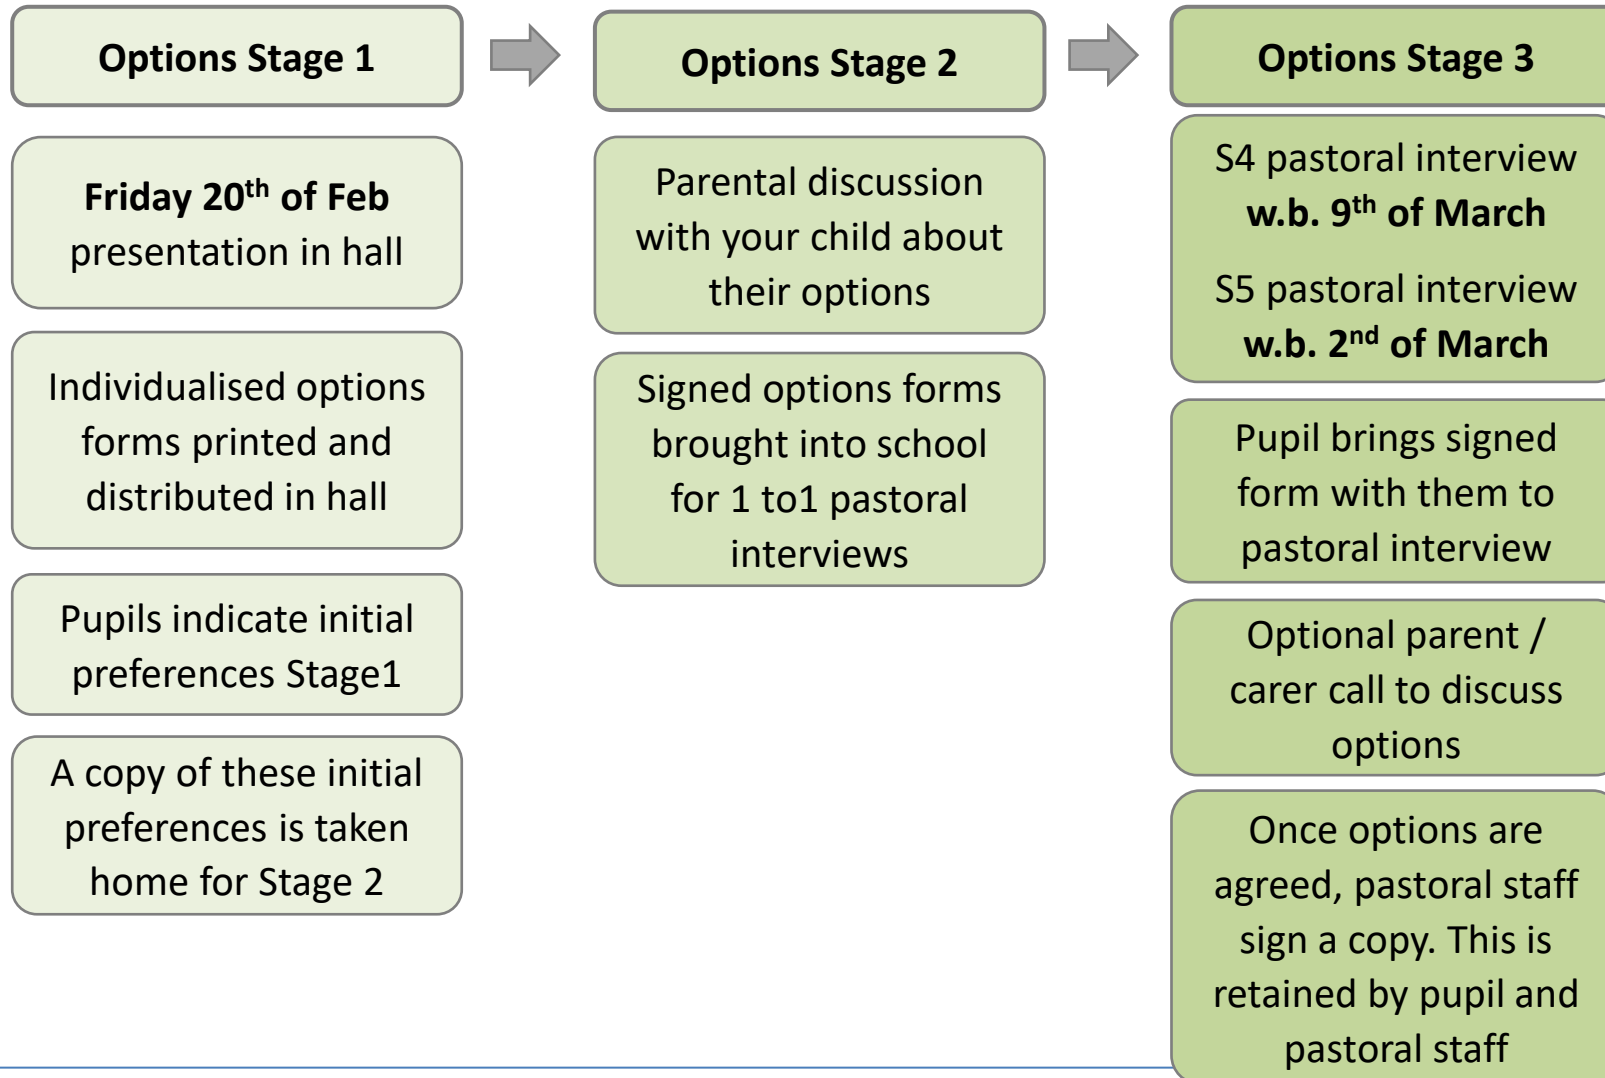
Options Stage 1

Friday 20$^{th}$ of Feb presentation in hall

Individualised options forms printed and distributed in hall

Pupils indicate initial preferences Stage1

A copy of these initial preferences is taken home for Stage 2

Options Stage 2

Parental discussion with your child about their options

Signed options forms brought into school for 1 to1 pastoral interviews

Options Stage 3

S4 pastoral interview w.b. 9$^{th}$ of March

S5 pastoral interview w.b. 2$^{nd}$ of March

Pupil brings signed form with them to pastoral interview

Optional parent / carer call to discuss options

Once options are agreed, pastoral staff sign a copy. This is retained by pupil and pastoral staff